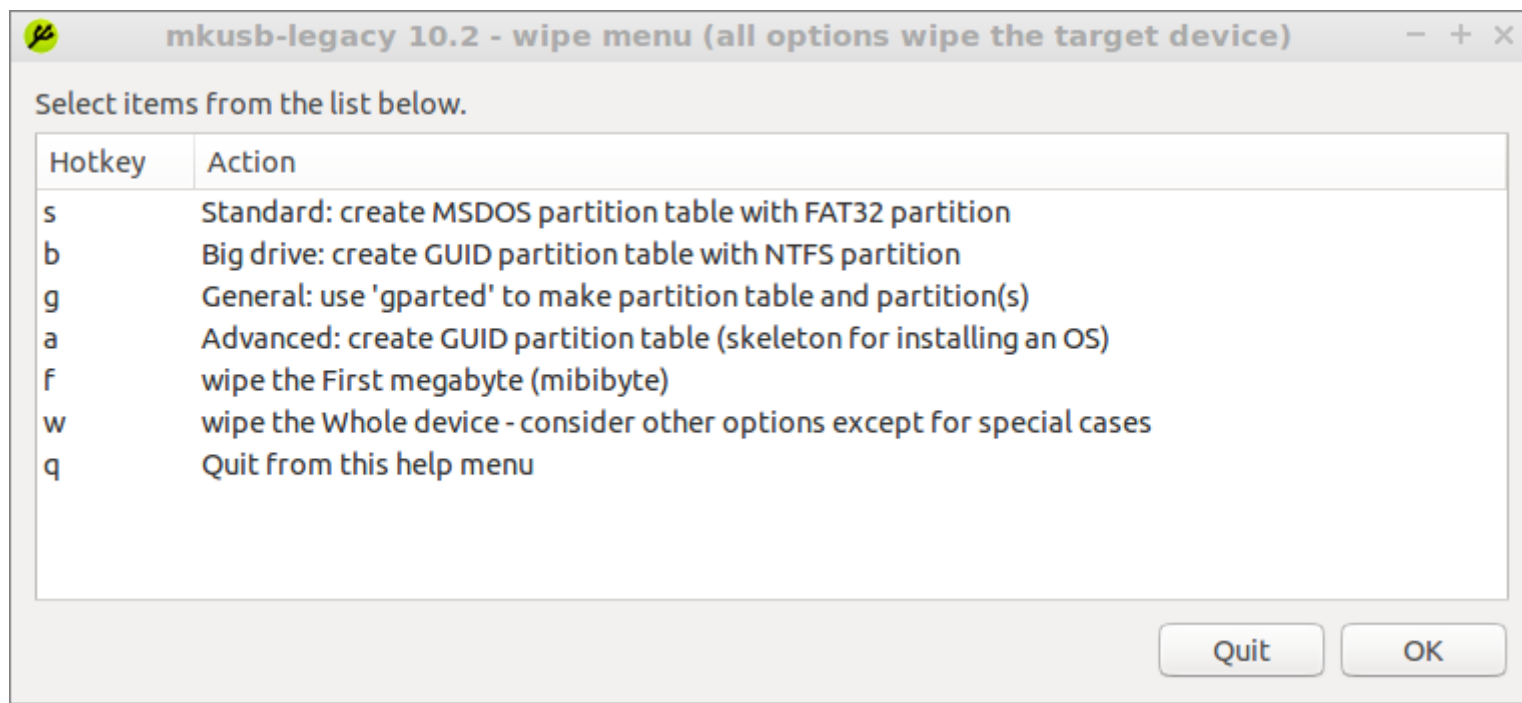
mkusb-legacy 10.2 - wipe menu (all options wipe the target device) − + ×

Select items from the list below.

| Hotkey | Action |
|---|---|
| s | Standard: create MSDOS partition table with FAT32 partition |
| b | Big drive: create GUID partition table with NTFS partition |
| g | General: use 'gparted' to make partition table and partition(s) |
| a | Advanced: create GUID partition table (skeleton for installing an OS) |
| f | wipe the First megabyte (mibibyte) |
| w | wipe the Whole device - consider other options except for special cases |
| q | Quit from this help menu |

Quit OK